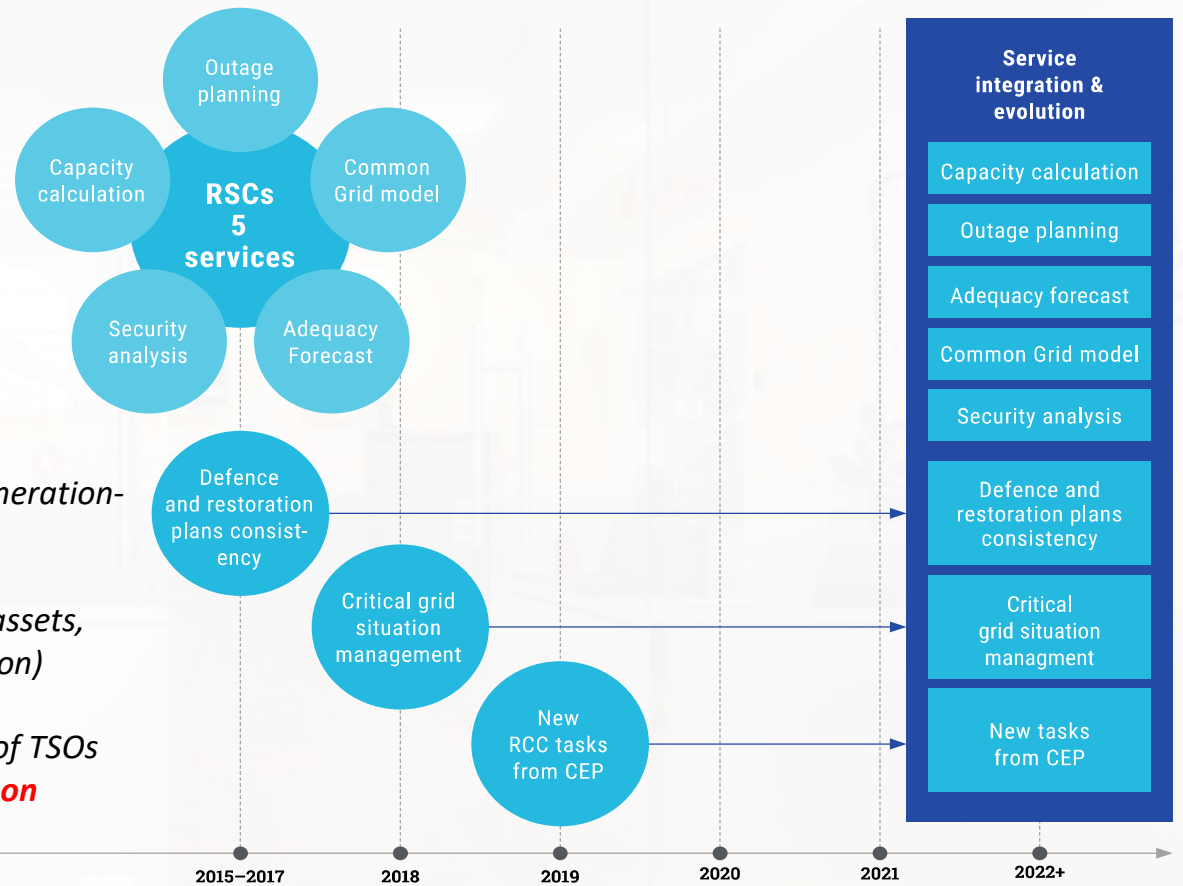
Outage planning

Capacity calculation

RSCs 5 services

Common Grid model

Security analysis

Adequacy Forecast

neration-

assets,

on)

of TSOs

on

Defence and restoration plans consistency

Critical grid situation management

New RCC tasks from CEP

Service integration & evolution

Capacity calculation

Outage planning

Adequacy forecast

Common Grid model

Security analysis

Defence and restoration plans consistency

Critical grid situation managment

New tasks from CEP

2015–2017

2018

2019

2020

2021

2022+